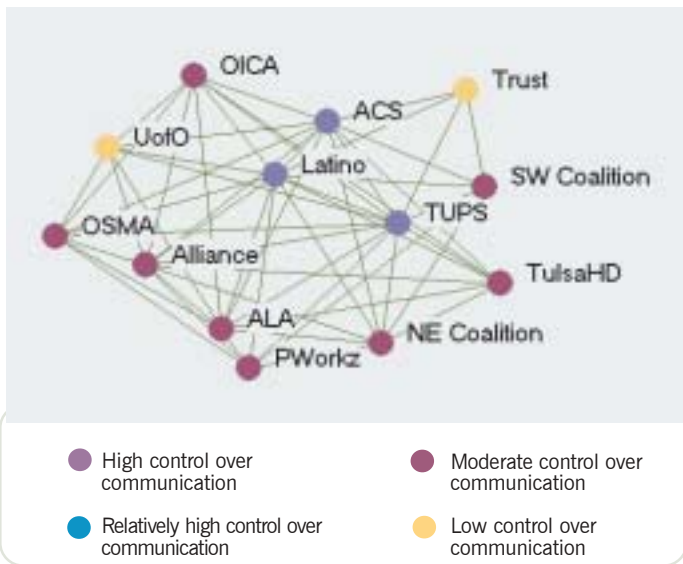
OICA
Trust
ACS
UofO
Latino
SW Coalition
TUPS
OSMA
Alliance
TulsaHD
ALA
NE Coalition
PWorkz

High control over communication

Moderate control over communication

Relatively high control over communication

Low control over communication